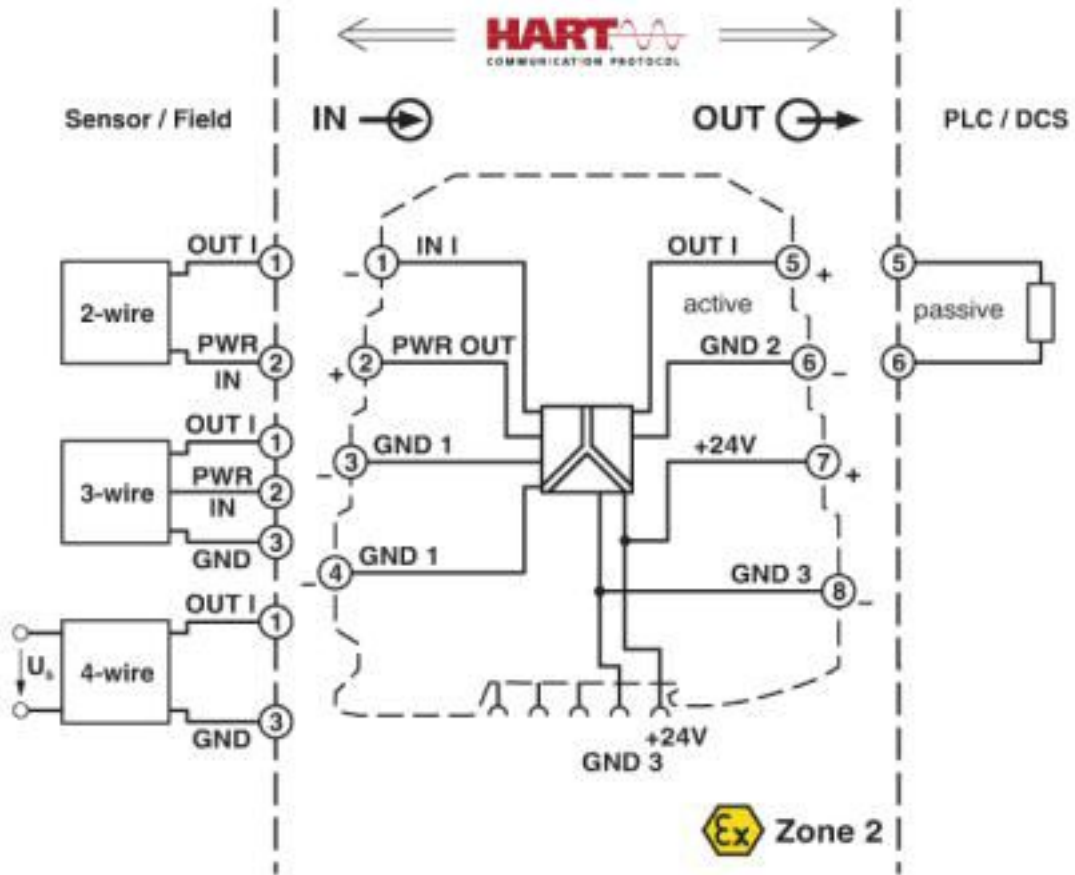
HART
COMMUNICATION PROTOCOL

Sensor / Field

IN

OUT

PLC / DCS

2-wire
OUT I ①
PWR IN ②

3-wire
OUT I ①
PWR IN ②
GND ③

4-wire
$U_s$
OUT I ①
GND ③

- ① IN I
+ ② PWR OUT
- ③ GND 1
- ④ GND 1

OUT I ⑤ +
active
GND 2 ⑥ -
+24V ⑦ +
GND 3 ⑧ -

+24V
GND 3

⑤
passive
⑥

Ex Zone 2